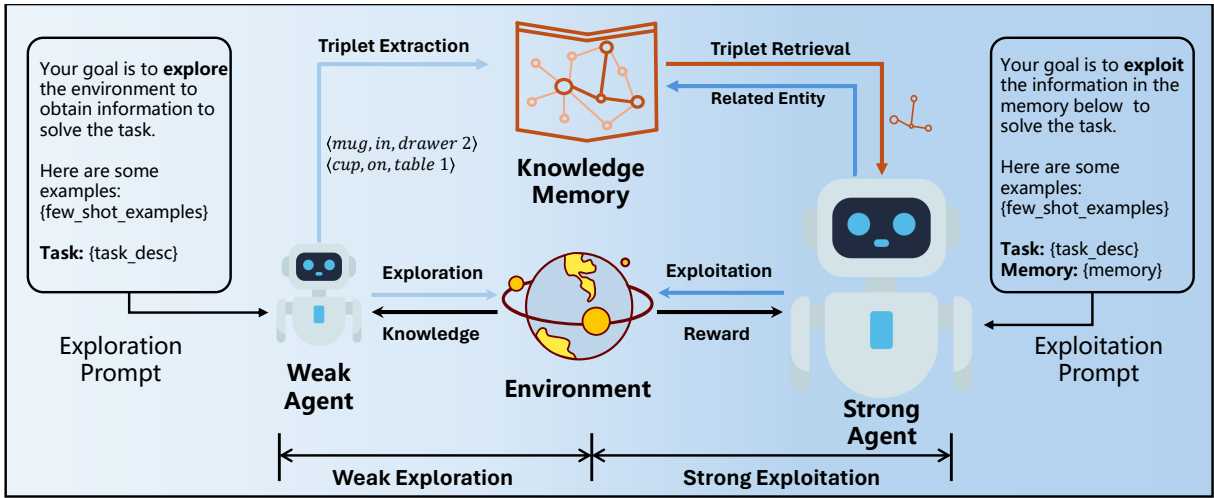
Your goal is to **explore** the environment to obtain information to solve the task.

Here are some examples:
{few_shot_examples}

**Task:** {task_desc}

Exploration Prompt

Triplet Extraction

$\langle mug, in, drawer\ 2\rangle$
$\langle cup, on, table\ 1\rangle$

Weak Agent

Exploration

Knowledge

Knowledge Memory

Triplet Retrieval

Related Entity

Environment

Exploitation

Reward

Strong Agent

Your goal is to **exploit** the information in the memory below to solve the task.

Here are some examples:
{few_shot_examples}

**Task:** {task_desc}
**Memory:** {memory}

Exploitation Prompt

Weak Exploration

Strong Exploitation